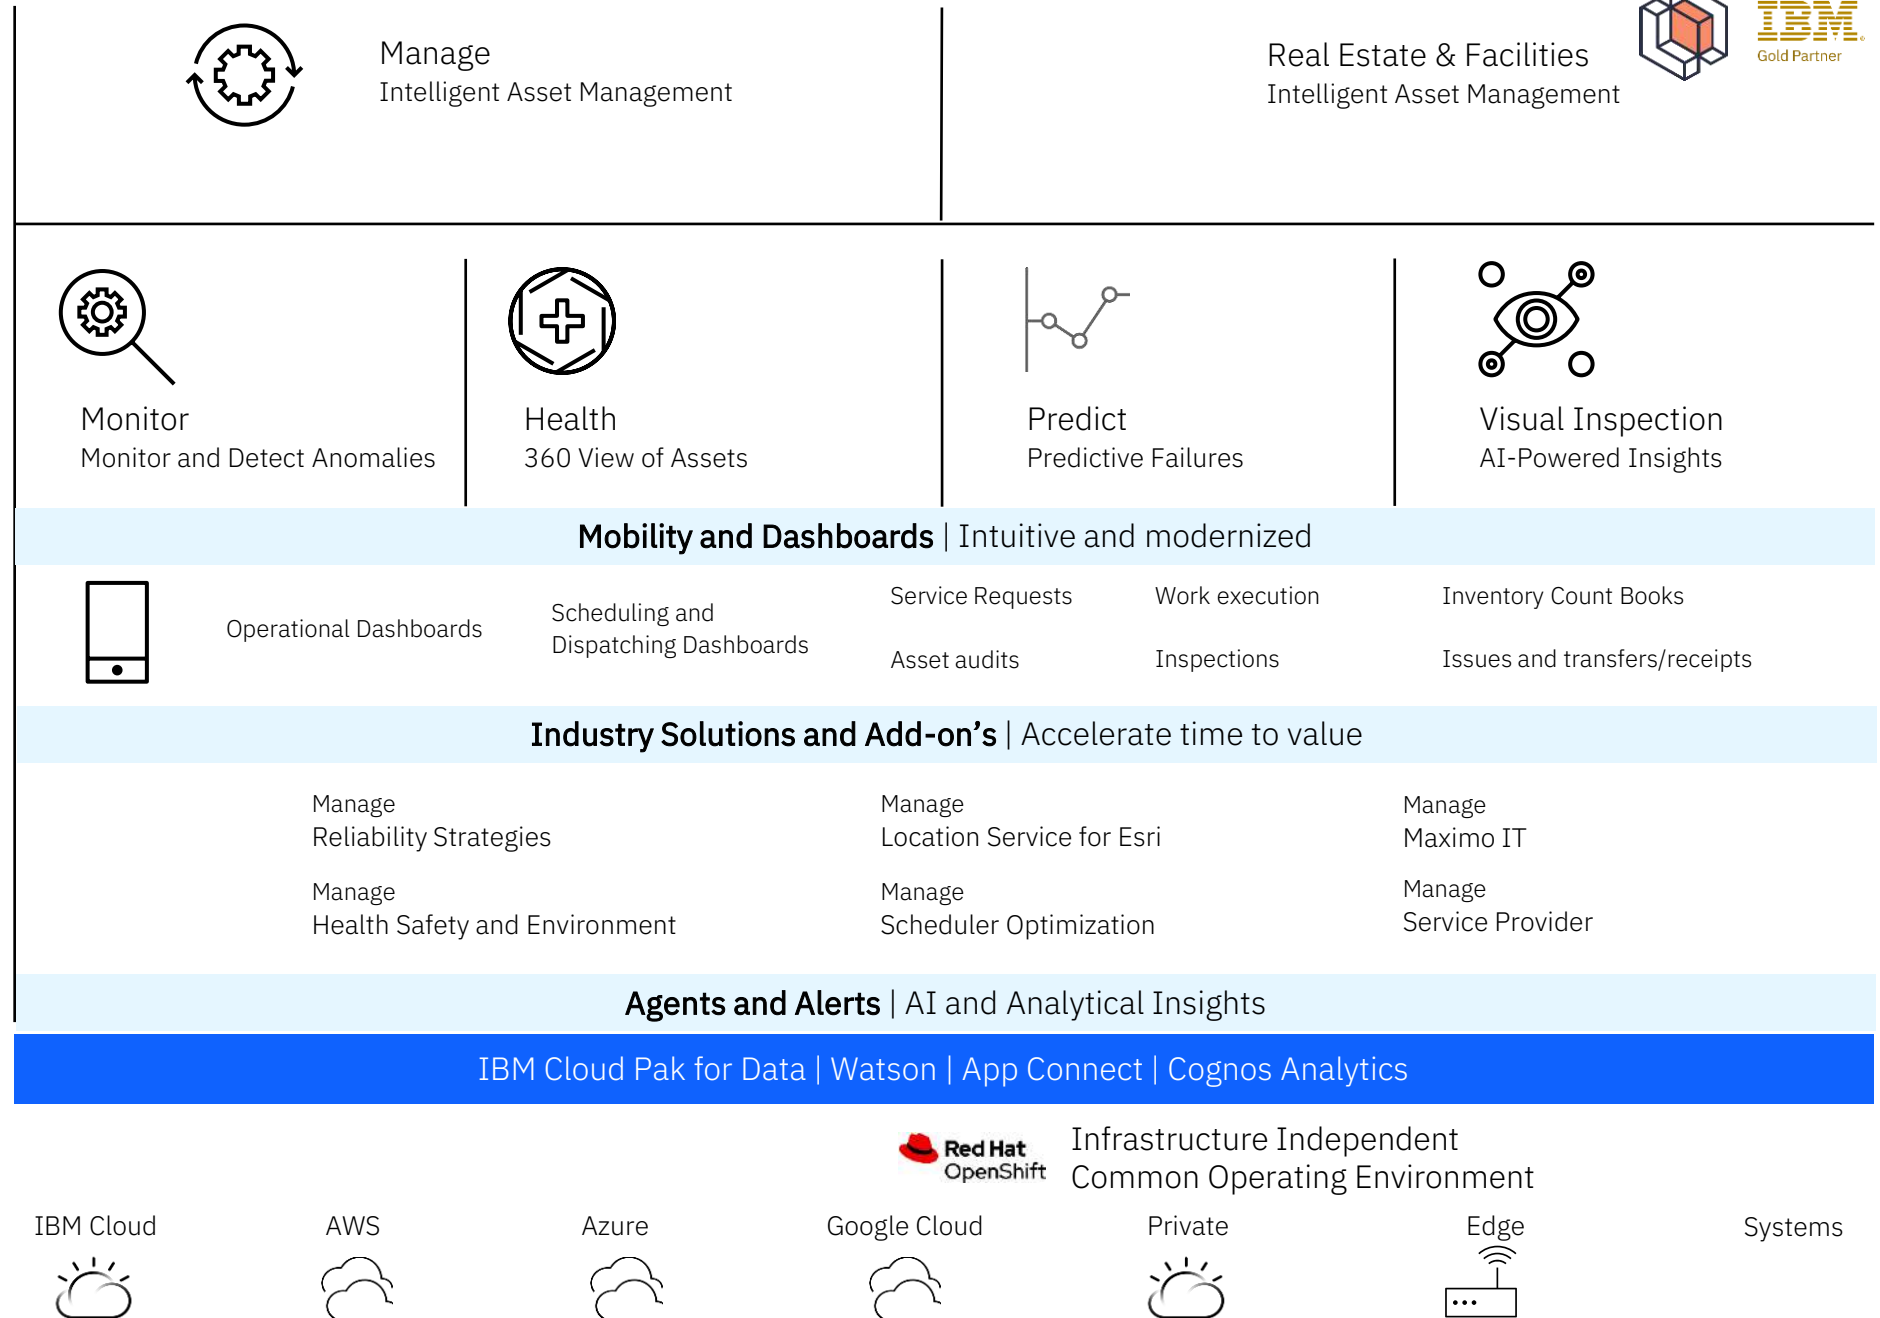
Manage
Intelligent Asset Management

Real Estate & Facilities
Intelligent Asset Management

IBM
Gold Partner

Monitor
Monitor and Detect Anomalies

Health
360 View of Assets

Predict
Predictive Failures

Visual Inspection
AI-Powered Insights

Mobility and Dashboards | Intuitive and modernized

Operational Dashboards

Scheduling and Dispatching Dashboards

Service Requests

Asset audits

Work execution

Inspections

Inventory Count Books

Issues and transfers/receipts

Industry Solutions and Add-on's | Accelerate time to value

Manage
Reliability Strategies

Manage
Health Safety and Environment

Manage
Location Service for Esri

Manage
Scheduler Optimization

Manage
Maximo IT

Manage
Service Provider

Agents and Alerts | AI and Analytical Insights

IBM Cloud Pak for Data | Watson | App Connect | Cognos Analytics

Red Hat OpenShift

Infrastructure Independent
Common Operating Environment

IBM Cloud

AWS

Azure

Google Cloud

Private

Edge

Systems